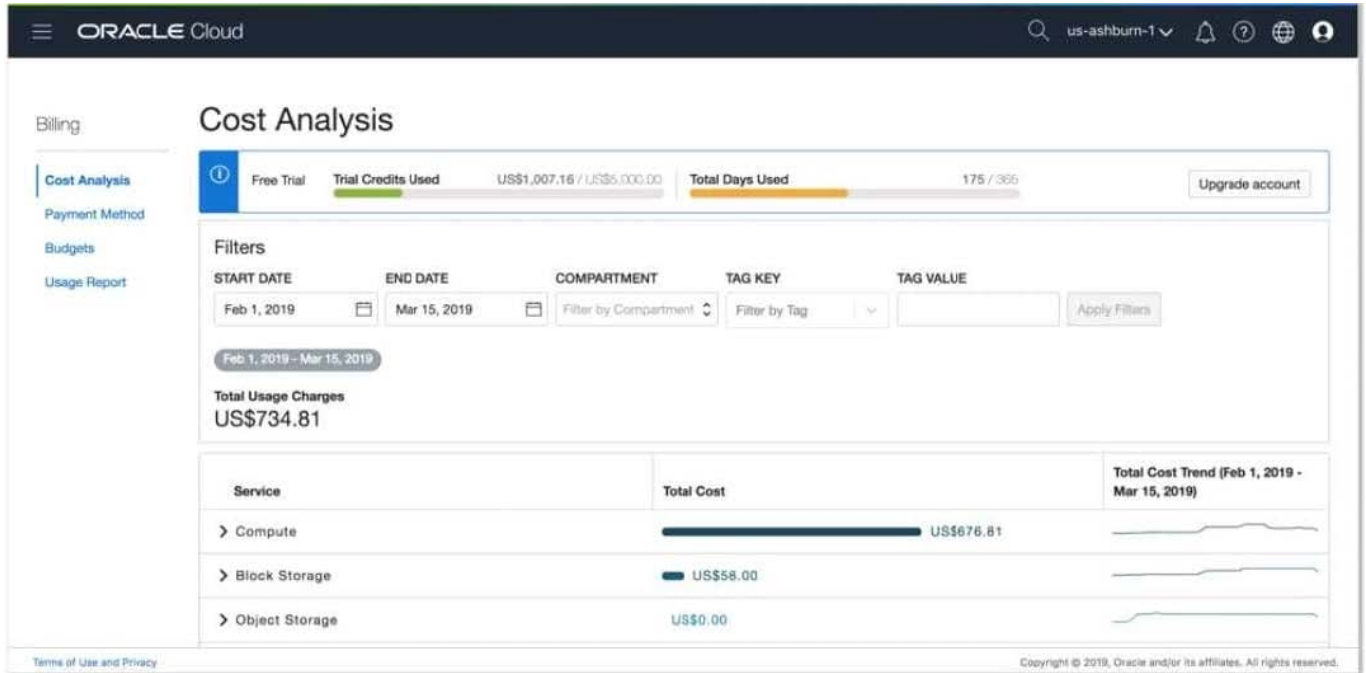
ORACLE Cloud

us-ashburn-1

Billing

Cost Analysis
Payment Method
Budgets
Usage Report

Cost Analysis

Free Trial
Trial Credits Used
US$1,007.16 / US$5,000.00
Total Days Used
175 / 365
Upgrade account

Filters

START DATE
Feb 1, 2019
END DATE
Mar 15, 2019
COMPARTMENT
Filter by Compartment
TAG KEY
Filter by Tag
TAG VALUE
Apply Filters

Feb 1, 2019 - Mar 15, 2019

Total Usage Charges
US$734.81

| Service | Total Cost | Total Cost Trend (Feb 1, 2019 - Mar 15, 2019) |
|---|---|---|
| > Compute | US$676.81 | |
| > Block Storage | US$58.00 | |
| > Object Storage | US$0.00 | |

Terms of Use and Privacy

Copyright © 2019, Oracle and/or its affiliates. All rights reserved.